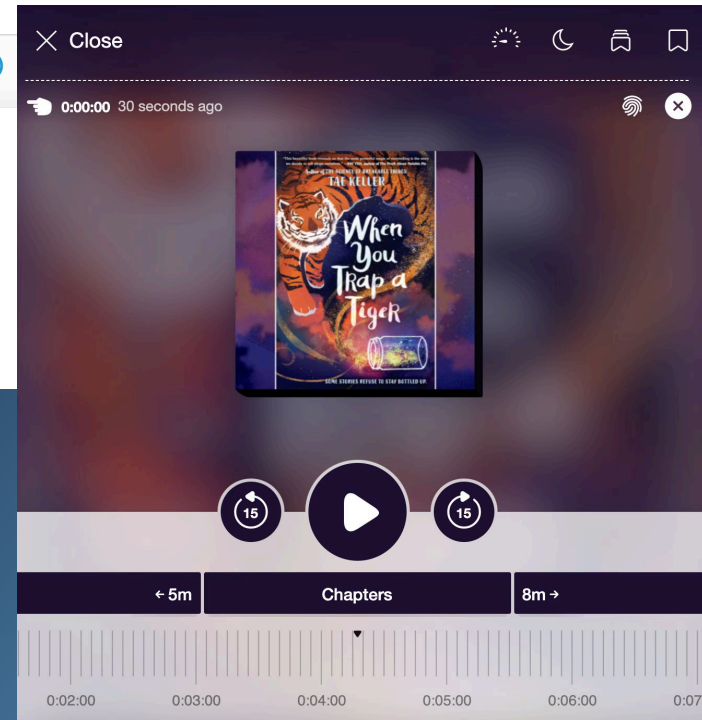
Close

0:00:00 30 seconds ago

Author of THE SCIENCE OF BREAKABLE THINGS
TAE KELLER
When You Trap a Tiger
SOME STORIES REFUSE TO STAY BOTTLED UP.

15

15

← 5m

Chapters

8m →

0:02:00 0:03:00 0:04:00 0:05:00 0:06:00 0:07